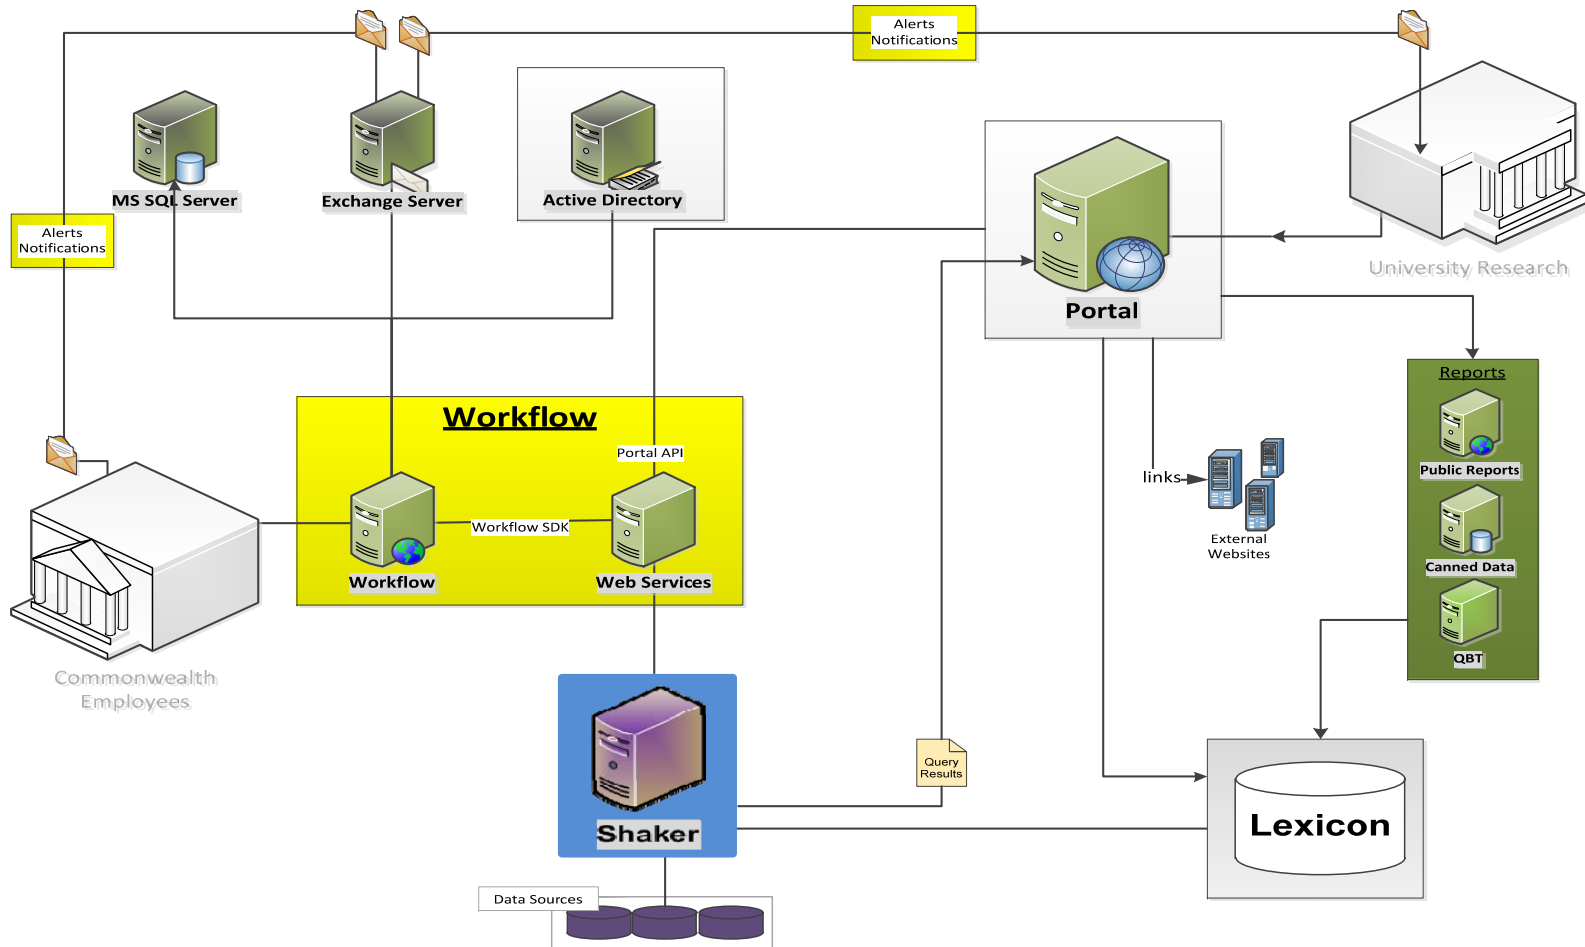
Alerts Notifications

Alerts Notifications

MS SQL Server

Exchange Server

Active Directory

Portal

University Research

Reports

Public Reports

Canned Data

QBT

Workflow

Portal API

Workflow SDK

Workflow

Web Services

links

External Websites

Commonwealth Employees

Shaker

Query Results

Lexicon

Data Sources